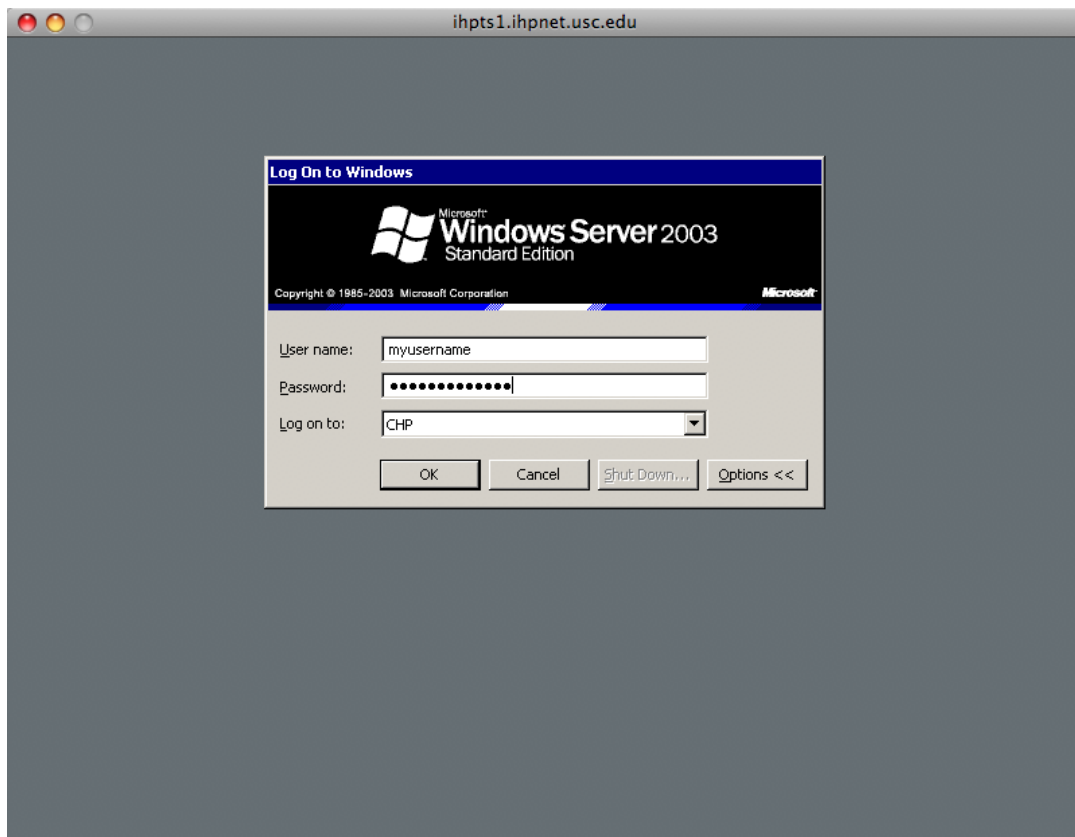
ihpts1.ihpnet.usc.edu

Log On to Windows

Microsoft Windows Server 2003 Standard Edition

Copyright © 1985-2003 Microsoft Corporation

Microsoft

User name: myusername

Password: •••••••••••••

Log on to: CHP

OK

Cancel

Shut Down...

Options <<